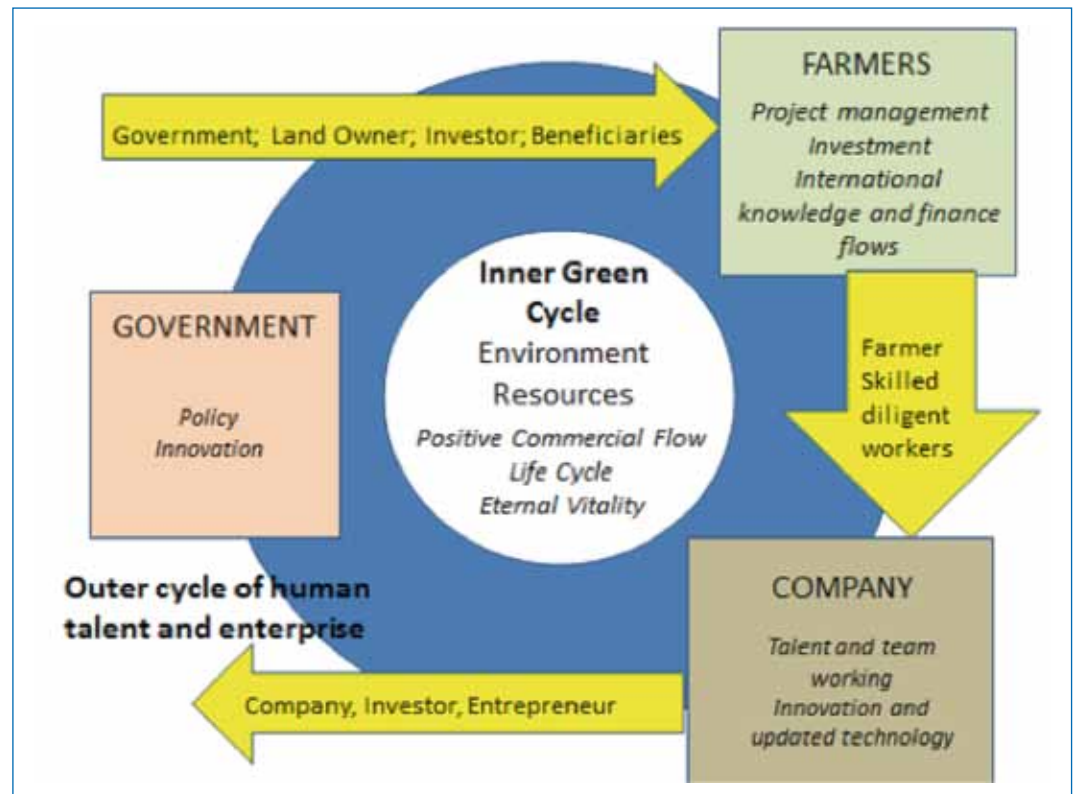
Government; Land Owner; Investor; Beneficiaries

FARMERS

Project management
Investment
International knowledge and finance flows

Inner Green Cycle
Environment
Resources
Positive Commercial Flow
Life Cycle
Eternal Vitality

GOVERNMENT

Policy
Innovation

Farmer
Skilled
diligent
workers

Outer cycle of human talent and enterprise

COMPANY

Talent and team working
Innovation and updated technology

Company, Investor, Entrepreneur